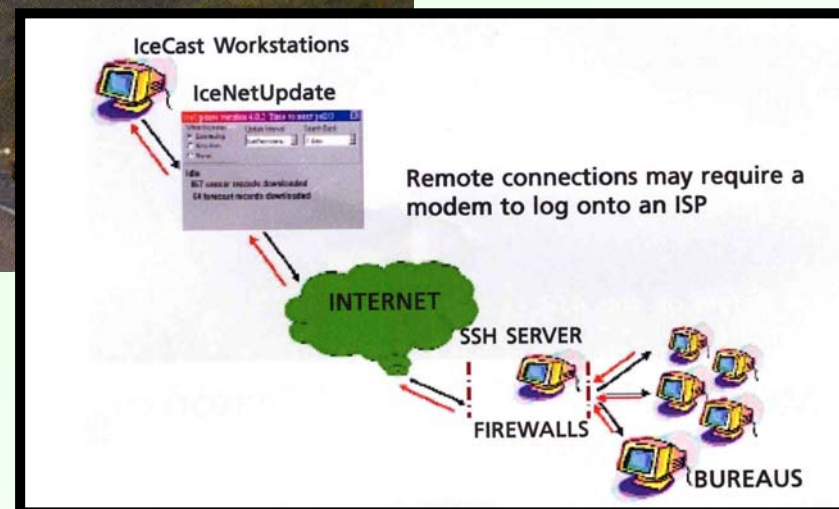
IceCast Workstations

IceNetUpdate

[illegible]

Idle
867 sensor records downloaded
64 forecast records downloaded

Remote connections may require a modem to log onto an ISP

INTERNET

SSH SERVER

FIREWALLS

BUREAUS